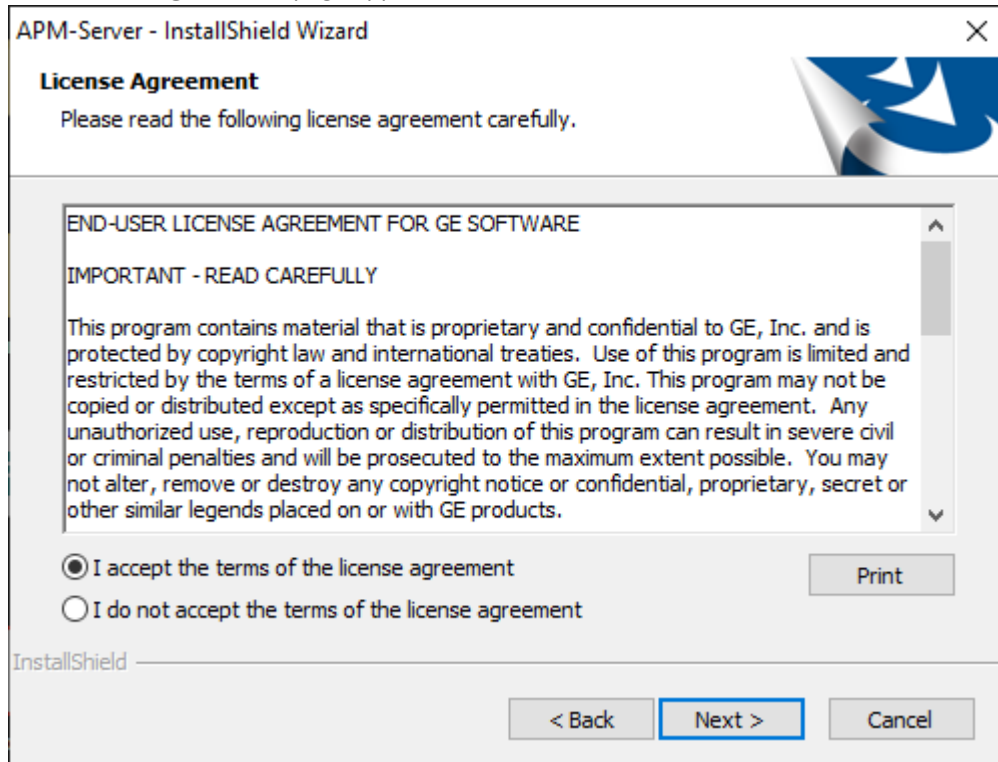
APM-Server - InstallShield Wizard

×

License Agreement

Please read the following license agreement carefully.

END-USER LICENSE AGREEMENT FOR GE SOFTWARE

IMPORTANT - READ CAREFULLY

This program contains material that is proprietary and confidential to GE, Inc. and is protected by copyright law and international treaties. Use of this program is limited and restricted by the terms of a license agreement with GE, Inc. This program may not be copied or distributed except as specifically permitted in the license agreement. Any unauthorized use, reproduction or distribution of this program can result in severe civil or criminal penalties and will be prosecuted to the maximum extent possible. You may not alter, remove or destroy any copyright notice or confidential, proprietary, secret or other similar legends placed on or with GE products.

I accept the terms of the license agreement

I do not accept the terms of the license agreement

Print

InstallShield

< Back

Next >

Cancel